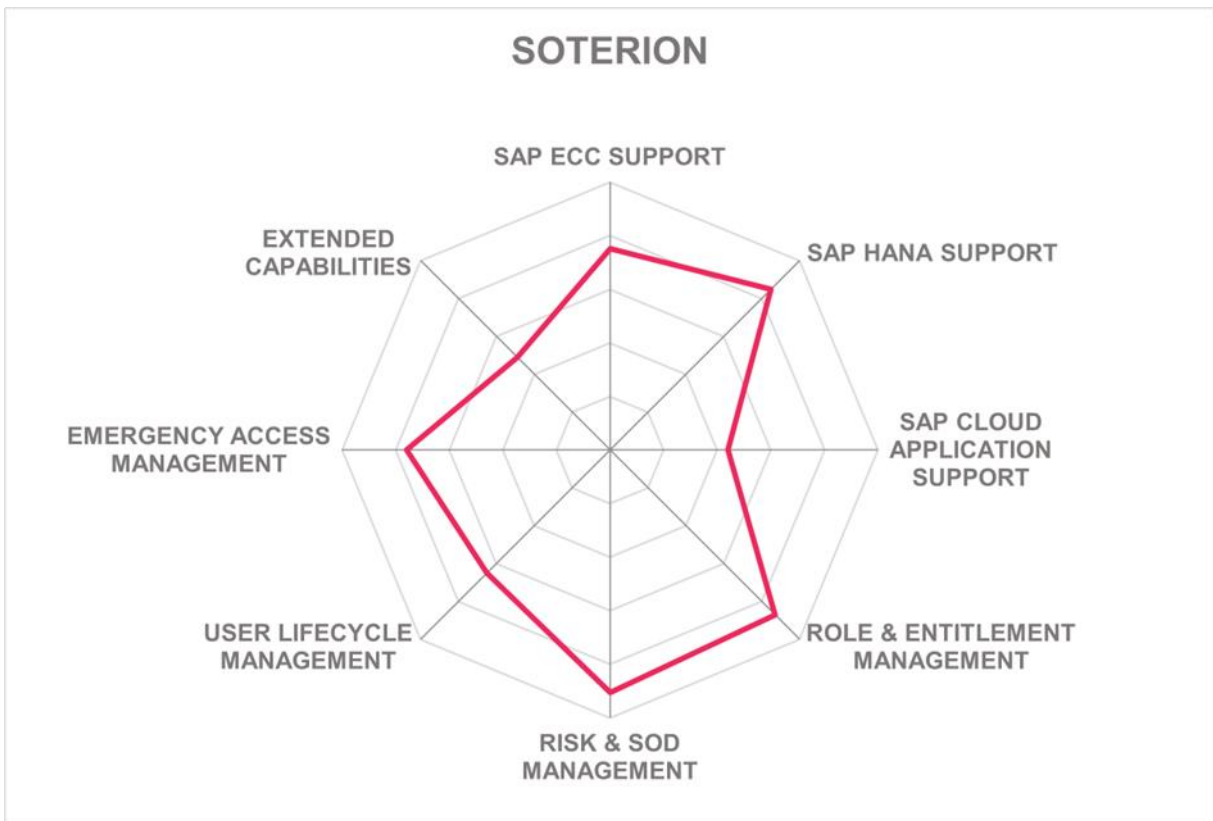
SOTERION

SAP ECC SUPPORT

SAP HANA SUPPORT

SAP CLOUD APPLICATION SUPPORT

ROLE & ENTITLEMENT MANAGEMENT

RISK & SOD MANAGEMENT

USER LIFECYCLE MANAGEMENT

EMERGENCY ACCESS MANAGEMENT

EXTENDED CAPABILITIES